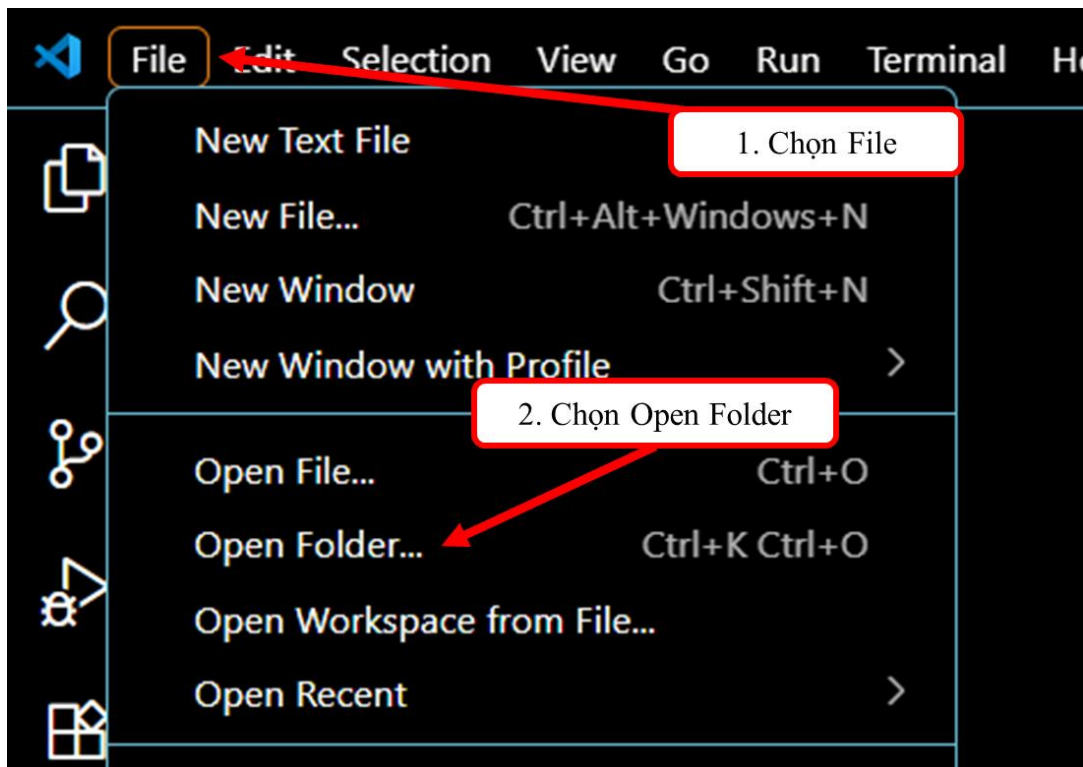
File Edit Selection View Go Run Terminal He

1. Chọn File

New Text File

New File... Ctrl+Alt+Windows+N

New Window Ctrl+Shift+N

New Window with Profile >

2. Chọn Open Folder

Open File... Ctrl+O

Open Folder... Ctrl+K Ctrl+O

Open Workspace from File...

Open Recent >